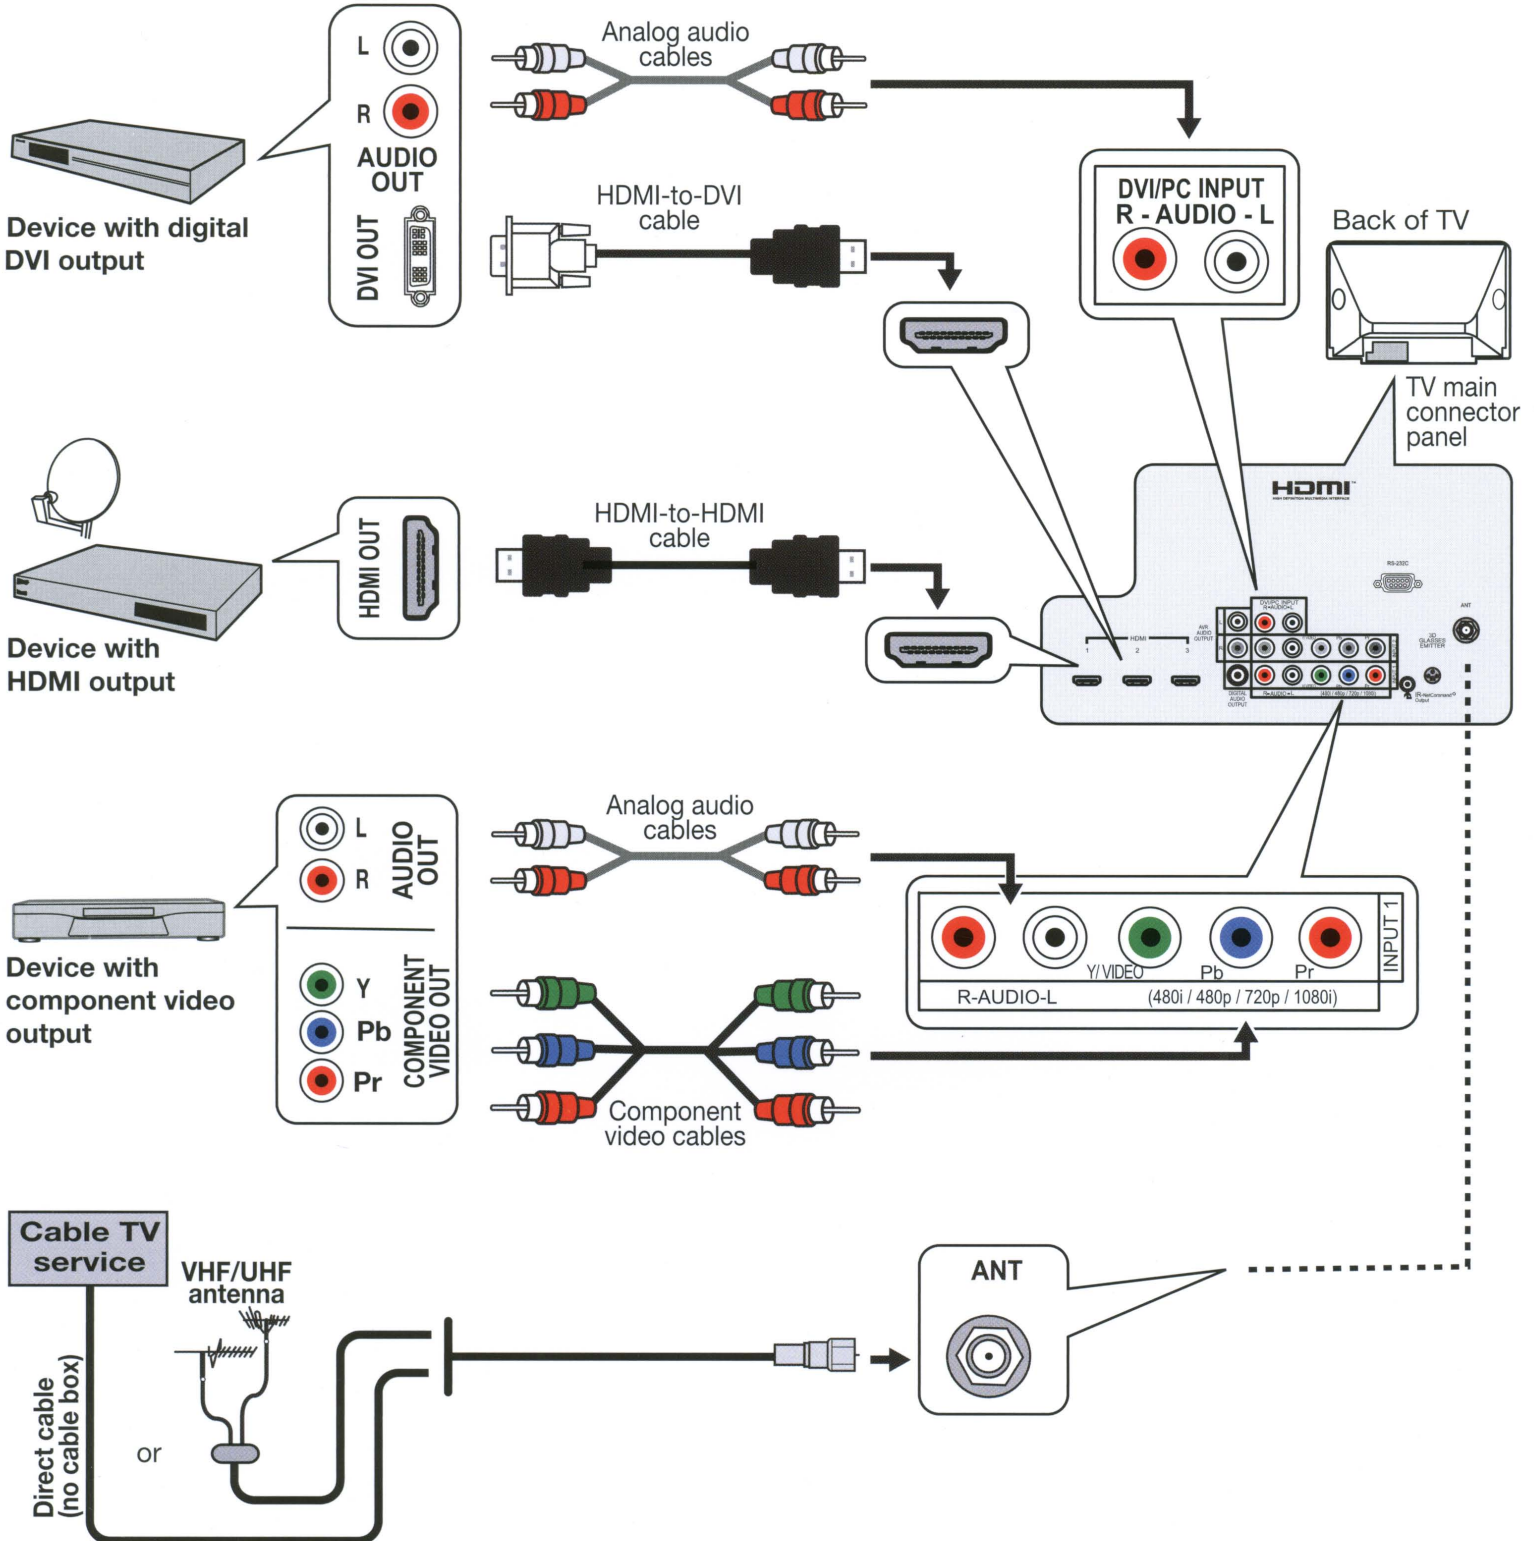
L
R
AUDIO OUT
DVI OUT

Device with digital DVI output

Analog audio cables

HDMI-to-DVI cable

DVI/PC INPUT
R - AUDIO - L

Back of TV

TV main connector panel

HDMI OUT

Device with HDMI output

HDMI-to-HDMI cable

HDMI
HIGH-DEFINITION MULTIMEDIA INTERFACE

RS-232C
ANT
DVI/PC INPUT R-AUDIO-L
AVR AUDIO OUTPUT
HDMI
1 2 3
3D GLASSES EMITTER
DIGITAL AUDIO OUTPUT
R-AUDIO-L
(480i / 480p / 720p / 1080i)
IR-NetCommand Output

L
R
AUDIO OUT
Y
Pb
Pr
COMPONENT VIDEO OUT

Device with component video output

Analog audio cables

Component video cables

Y/ VIDEO
Pb
Pr
INPUT 1
R-AUDIO-L
(480i / 480p / 720p / 1080i)

Cable TV service

VHF/UHF antenna

Direct cable (no cable box)

or

ANT